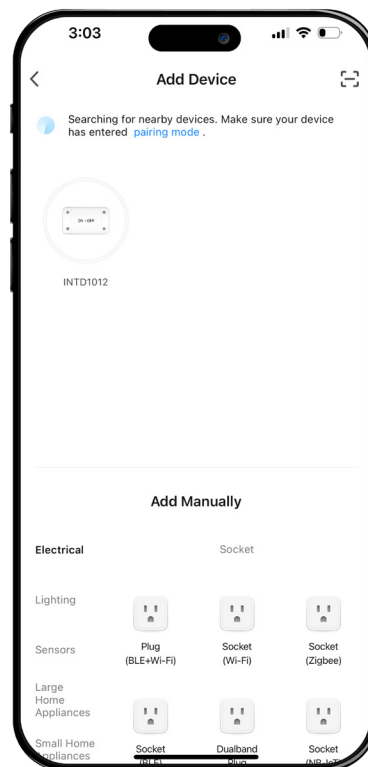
3:03

Add Device

Searching for nearby devices. Make sure your device has entered pairing mode .

ON / OFF

INTD1012

Add Manually

Electrical

Socket

Lighting

Sensors

Large Home Appliances

Small Home Appliances

Plug (BLE+Wi-Fi)

Socket (Wi-Fi)

Socket (Zigbee)

Socket (BLE)

Dualband Plug

Socket (NB-IoT)